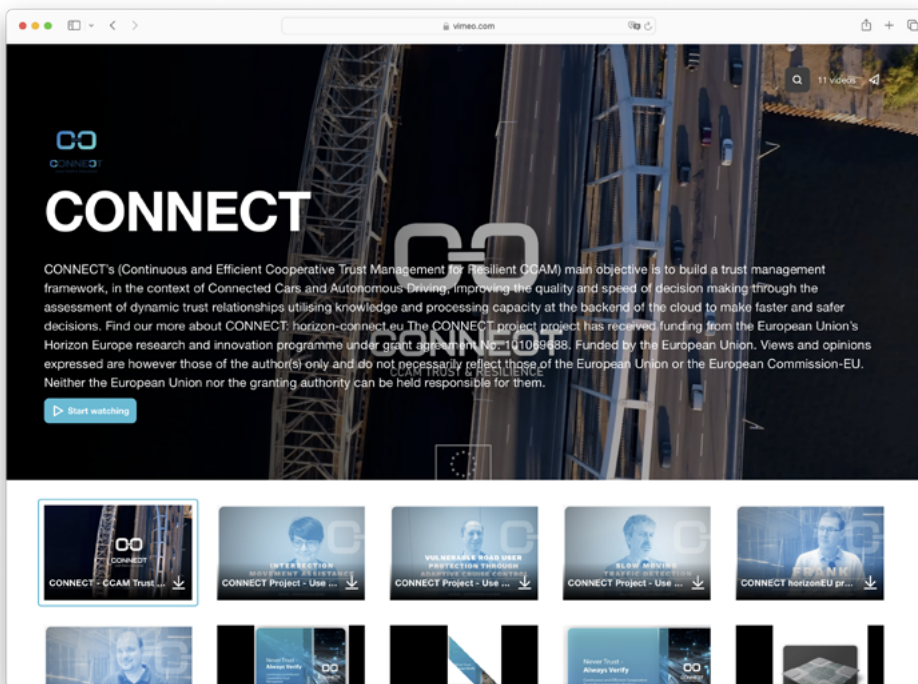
vimeo.com

11 videos

CONNECT

CONNECT

CONNECT's (Continuous and Efficient Cooperative Trust Management for Resilient CCAM) main objective is to build a trust management framework, in the context of Connected Cars and Autonomous Driving, improving the quality and speed of decision making through the assessment of dynamic trust relationships utilising knowledge and processing capacity at the backend of the cloud to make faster and safer decisions. Find our more about CONNECT: horizon-connect.eu The CONNECT project project has received funding from the European Union's Horizon Europe research and innovation programme under grant agreement No. 101069688. Funded by the European Union. Views and opinions expressed are however those of the author(s) only and do not necessarily reflect those of the European Union or the European Commission-EU. Neither the European Union nor the granting authority can be held responsible for them.

Start watching

CCAM TRUST & RESILIENCE

CONNECT - CCAM Trust ...

INTERSECTION MOVEMENT ASSISTANCE
CONNECT Project - Use ...

VULNERABLE ROAD USER PROTECTION THROUGH ADAPTIVE CRUISE CONTROL
CONNECT Project - Use ...

SLOW MOVING TRAFFIC DETECTION
CONNECT Project - Use ...

FRANK
CONNECT horizonEU pr...

Never Trust - Always Verify

Never Trust - Always Verify